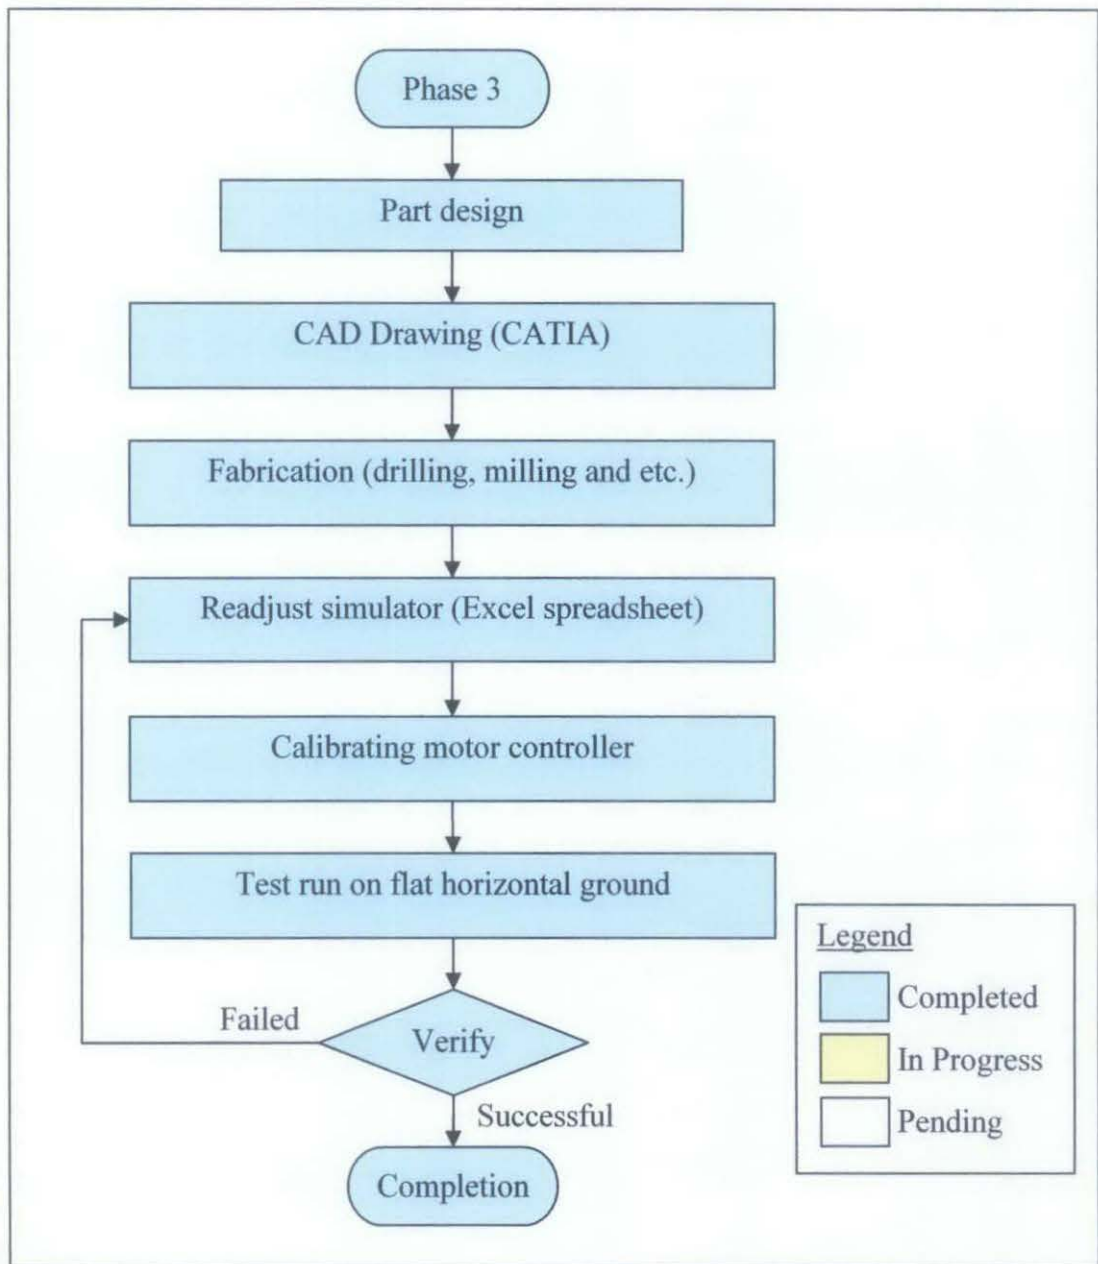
Phase 3

Part design

CAD Drawing (CATIA)

Fabrication (drilling, milling and etc.)

Readjust simulator (Excel spreadsheet)

Calibrating motor controller

Test run on flat horizontal ground

Failed

Verify

Successful

Completion

Legend

Completed

In Progress

Pending